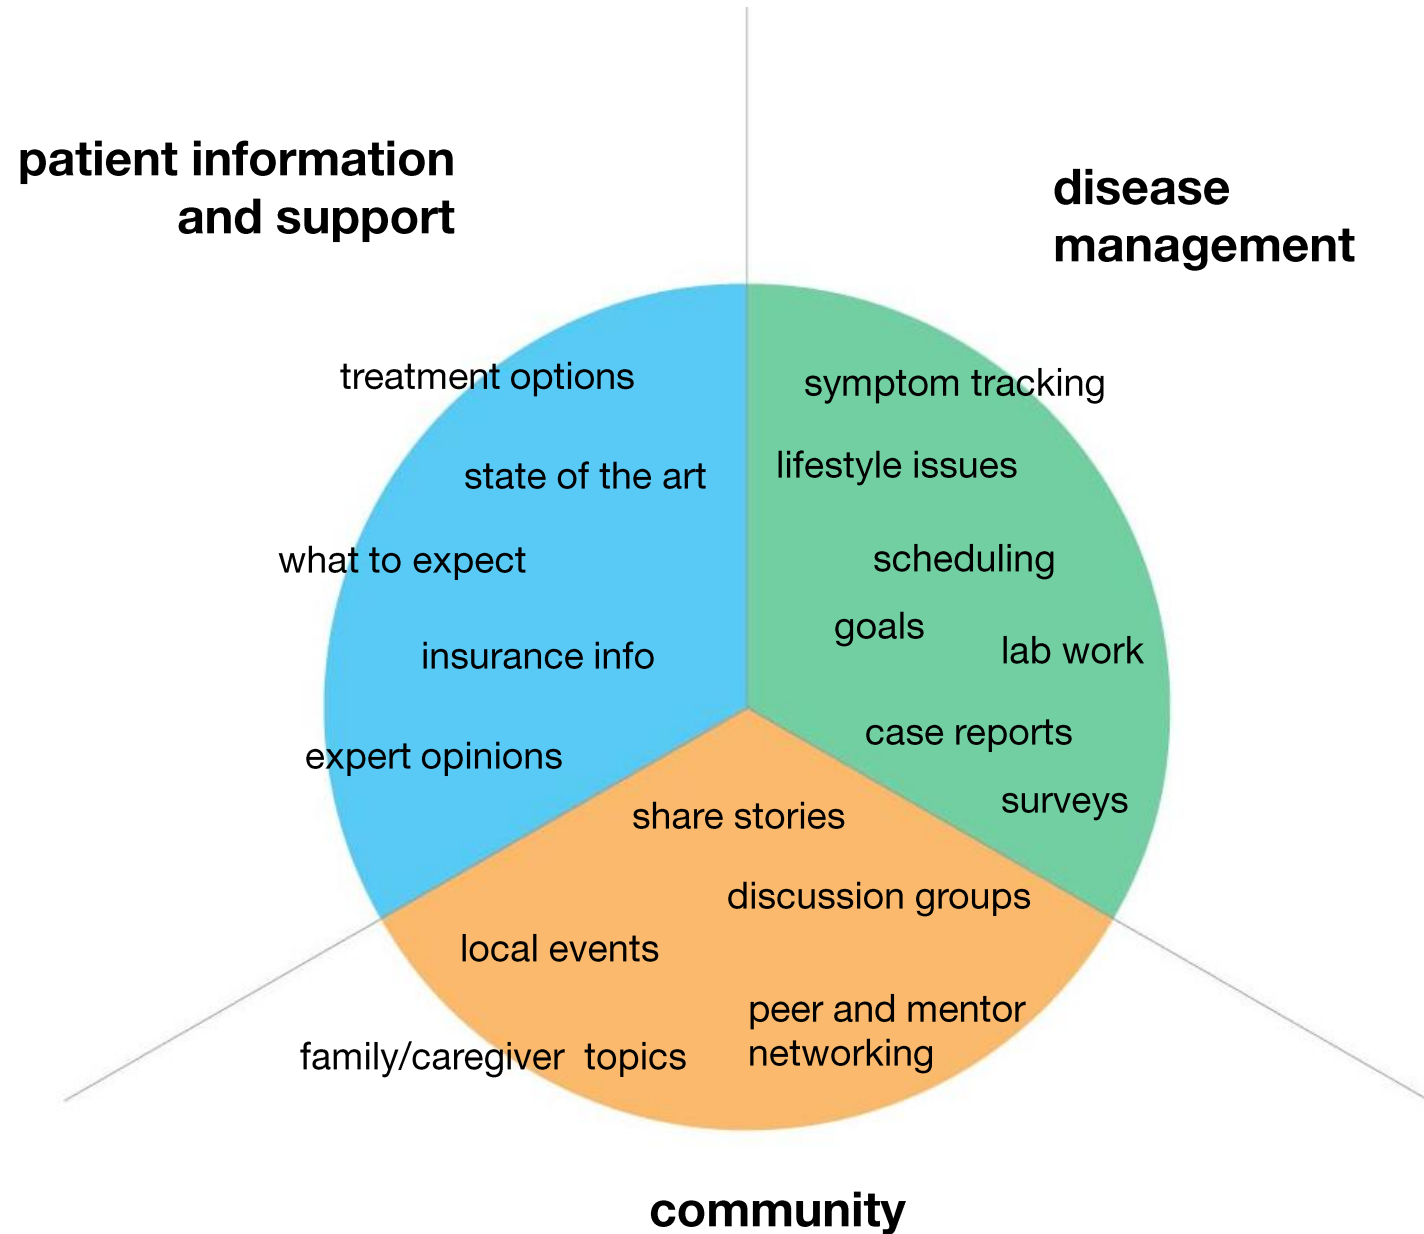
patient information and support

disease management

treatment options

state of the art

what to expect

insurance info

expert opinions

symptom tracking

lifestyle issues

scheduling

goals

lab work

case reports

surveys

share stories

discussion groups

local events

peer and mentor networking

family/caregiver topics

community